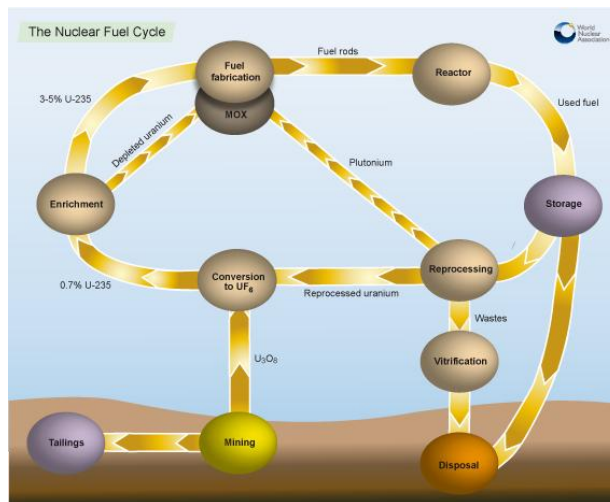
The Nuclear Fuel Cycle

World Nuclear Association

Fuel fabrication

MOX

Fuel rods

Reactor

Used fuel

3-5% U-235

Depleted uranium

Plutonium

Enrichment

Storage

Conversion to $UF_6$

Reprocessing

0.7% U-235

Reprocessed uranium

Wastes

$U_3O_8$

Vitrification

Tailings

Mining

Disposal